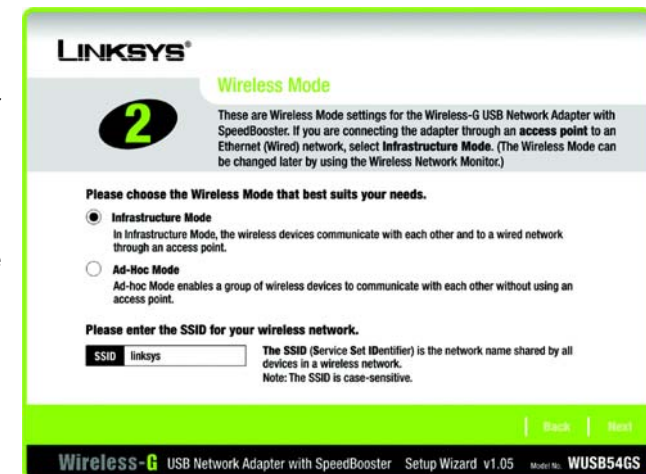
LINKSYS®

2

Wireless Mode

These are Wireless Mode settings for the Wireless-G USB Network Adapter with SpeedBooster. If you are connecting the adapter through an access point to an Ethernet (Wired) network, select Infrastructure Mode. (The Wireless Mode can be changed later by using the Wireless Network Monitor.)

Please choose the Wireless Mode that best suits your needs.

Infrastructure Mode
In Infrastructure Mode, the wireless devices communicate with each other and to a wired network through an access point.

Ad-Hoc Mode
Ad-hoc Mode enables a group of wireless devices to communicate with each other without using an access point.

Please enter the SSID for your wireless network.

| SSID | linksys |
|---|---|

The SSID (Service Set IDentifier) is the network name shared by all devices in a wireless network.
Note: The SSID is case-sensitive.

Back | Next

Wireless-G USB Network Adapter with SpeedBooster Setup Wizard v1.05 Model No. WUSB54GS